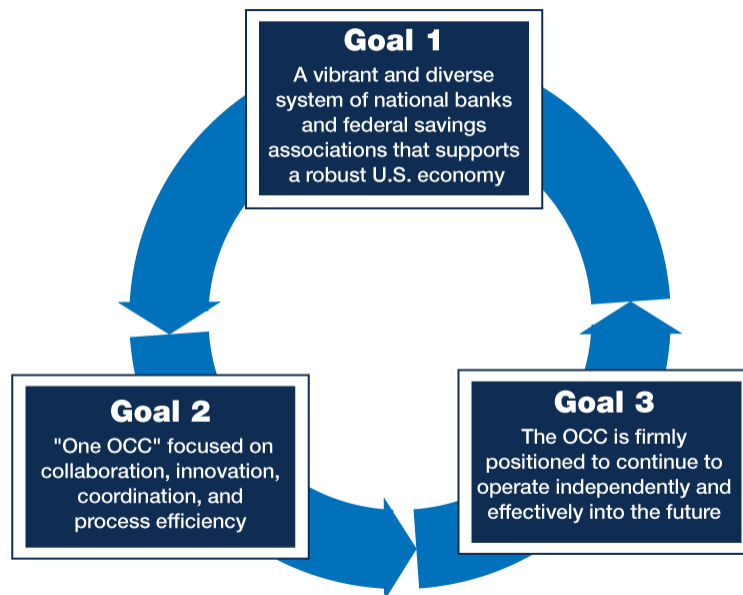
Goal 1
A vibrant and diverse system of national banks and federal savings associations that supports a robust U.S. economy

Goal 2
"One OCC" focused on collaboration, innovation, coordination, and process efficiency

Goal 3
The OCC is firmly positioned to continue to operate independently and effectively into the future